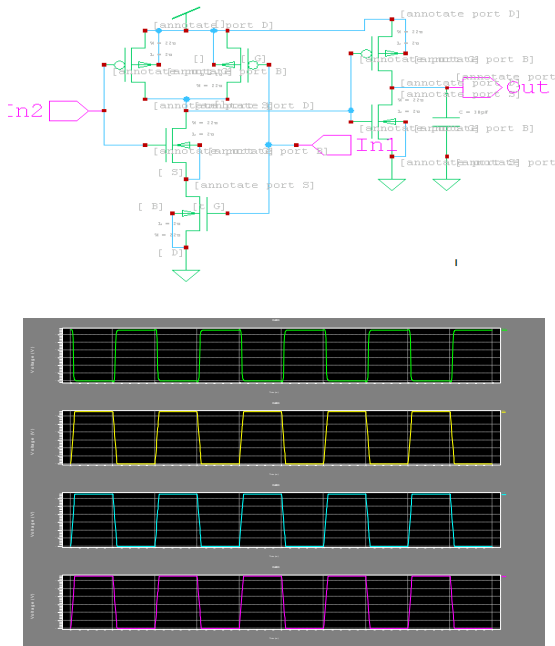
[annotate port D]
[annotate port D]
W = 22u
L = 2u
[] [] G]
[annotate[annotate port B]
W = 22u
[annotate[annotate S]port D]
W = 22u
L = 2u
[annotate[annotate port S]
[ S]
[annotate port S]
[ B] [ G]
L = 2u
W = 22u
[ D]
In2
In1
W = 22u
L = 2u
[annotate[annotate port B]
[annotate port D]
W = 22u
L = 2u
[annotate port B]
[annotate port S]
Out
C = 10pF
[annotate port B]
[annotate port S]
Voltage (V)
Voltage (V)
Voltage (V)
Voltage (V)